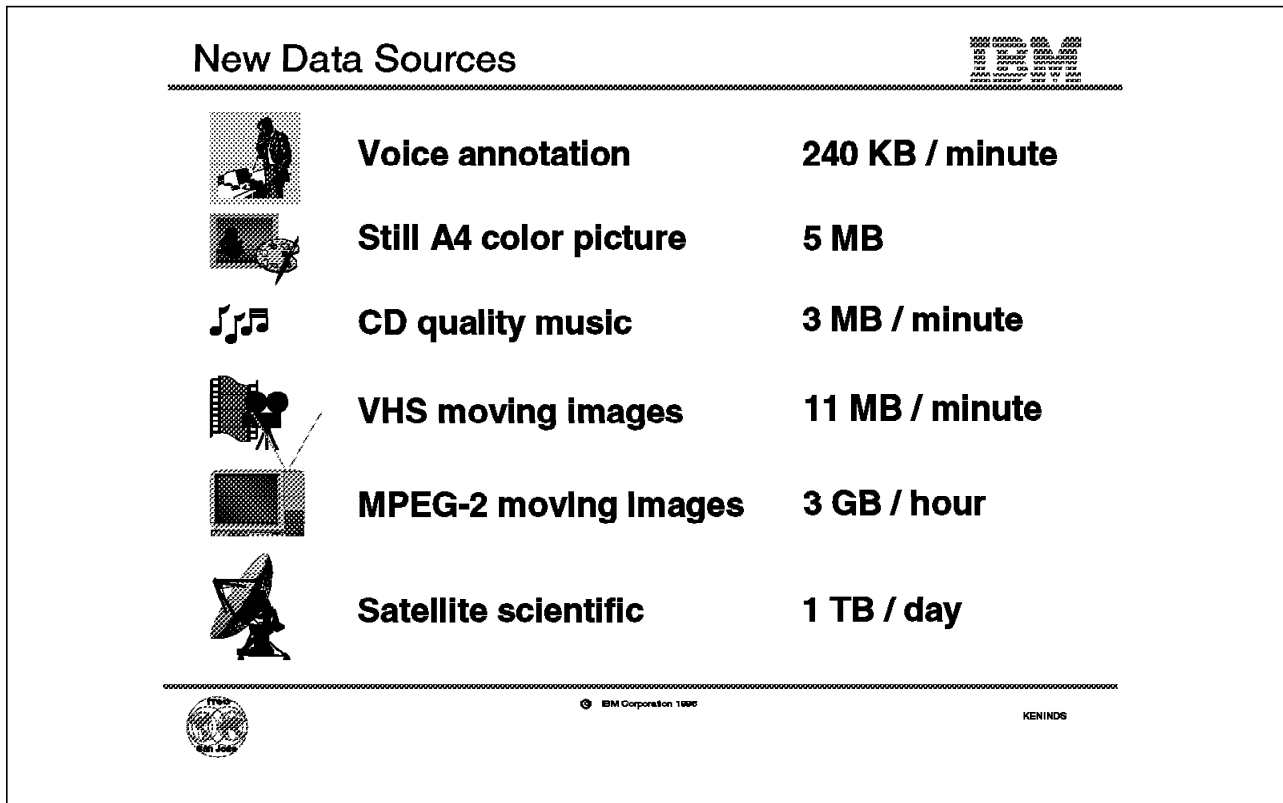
New Data Sources

IBM

Voice annotation 240 KB / minute

Still A4 color picture 5 MB

CD quality music 3 MB / minute

VHS moving images 11 MB / minute

MPEG-2 moving Images 3 GB / hour

Satellite scientific 1 TB / day

ITSO San Jose

© IBM Corporation 1996

KENINDS